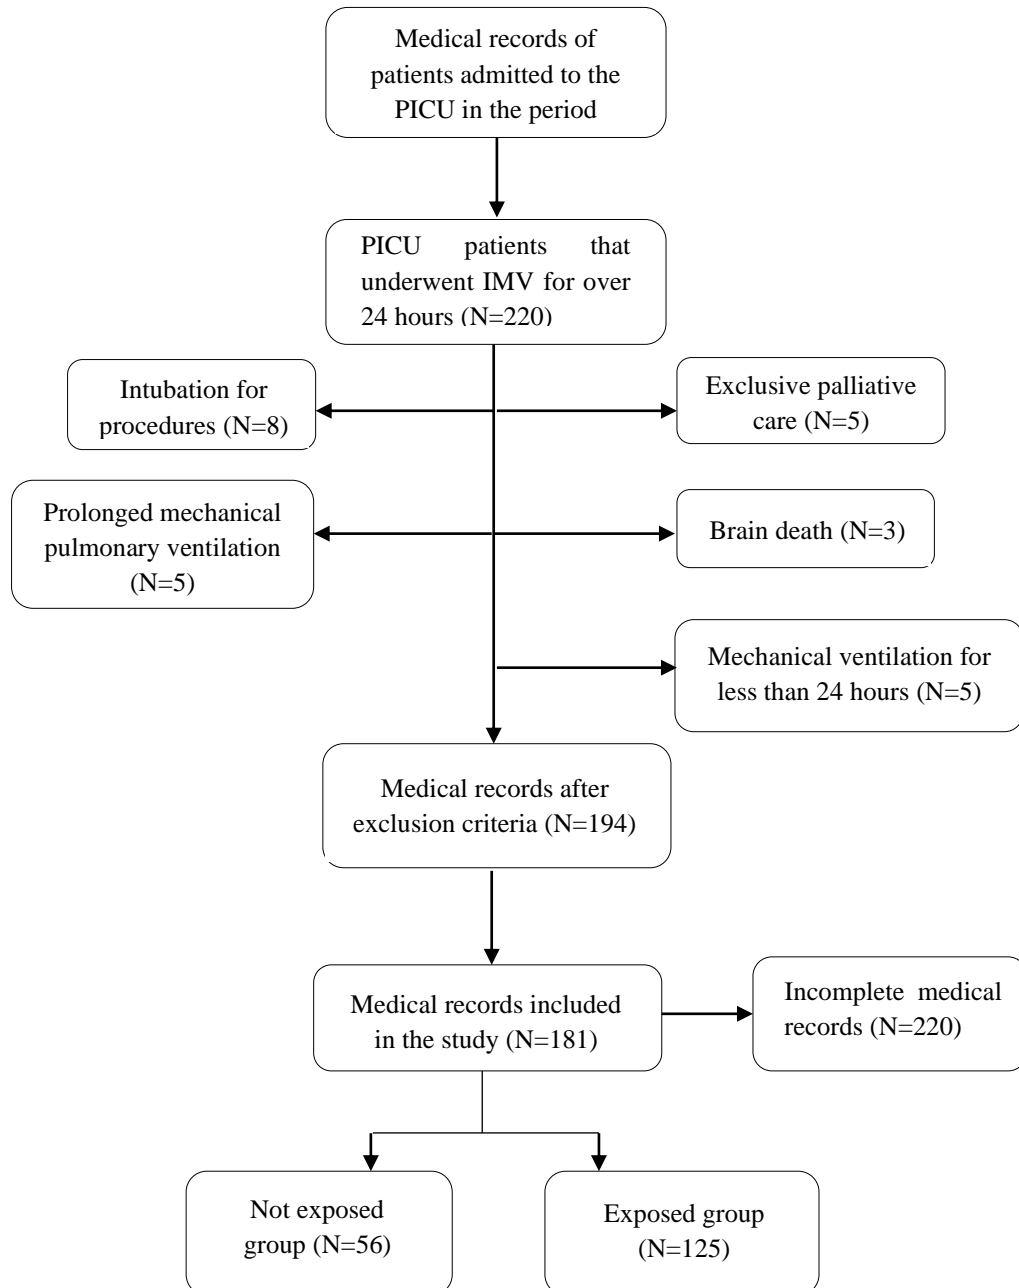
Medical records of patients admitted to the PICU in the period

PICU patients that underwent IMV for over 24 hours (N=220)

Intubation for procedures (N=8)

Exclusive palliative care (N=5)

Prolonged mechanical pulmonary ventilation (N=5)

Brain death (N=3)

Mechanical ventilation for less than 24 hours (N=5)

Medical records after exclusion criteria (N=194)

Medical records included in the study (N=181)

Incomplete medical records (N=220)

Not exposed group (N=56)

Exposed group (N=125)